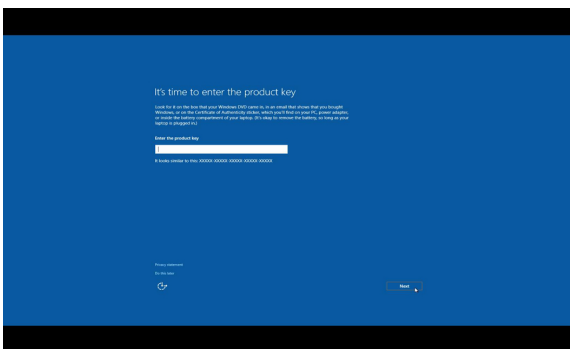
It's time to enter the product key

Look for it on the box that your Windows DVD came in, in an email that shows that you bought Windows, or on the Certificate of Authenticity sticker, which you'll find on your PC, power adapter, or inside the battery compartment of your laptop. (It's okay to remove the battery, so long as your laptop is plugged in.)

Enter the product key

It looks similar to this: XXXXX-XXXXX-XXXXX-XXXXX-XXXXX

Privacy statement

Fix this later

Next